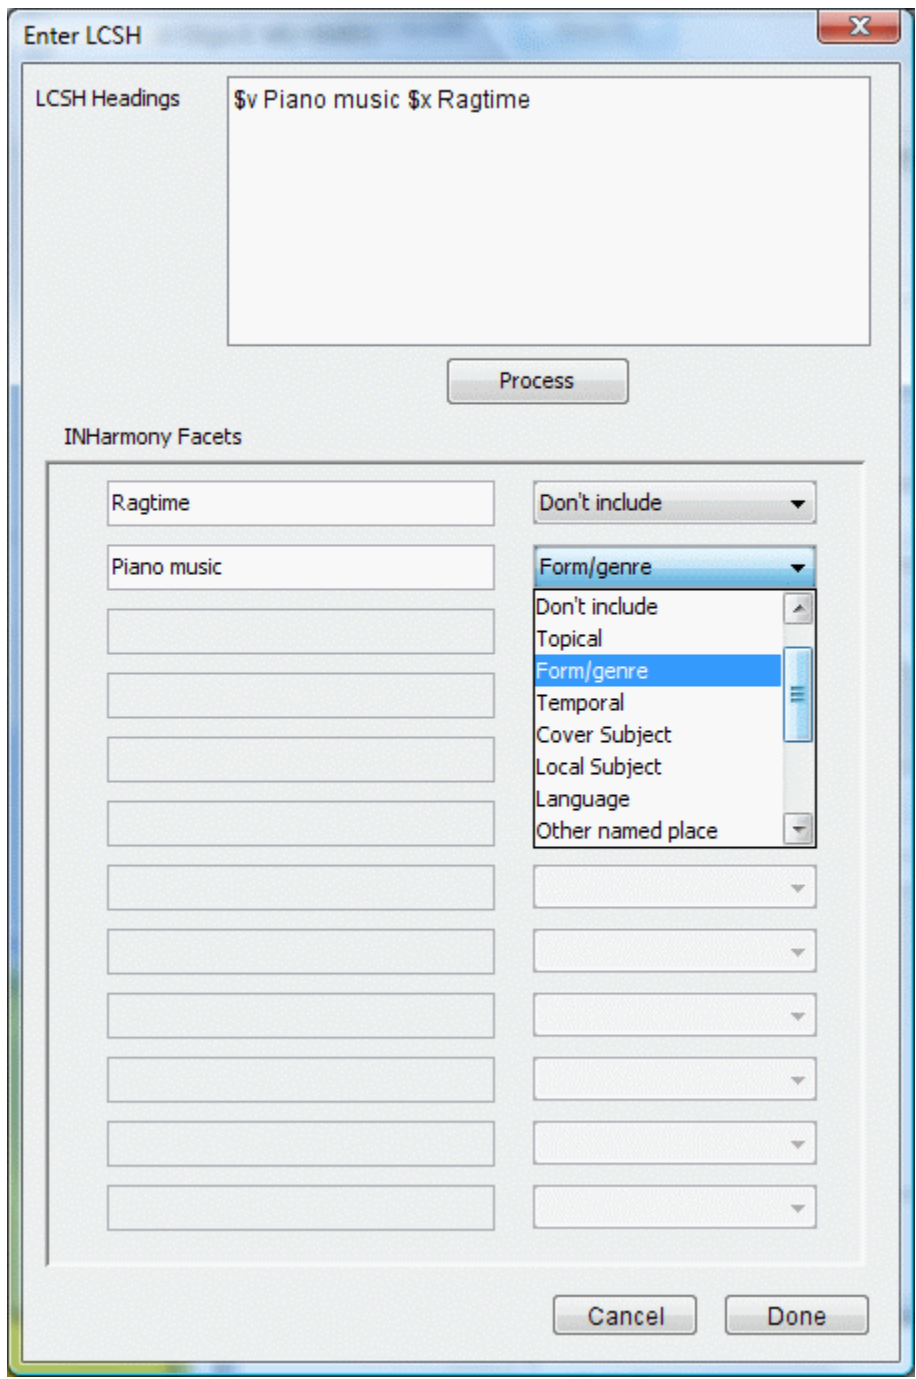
Enter LCSH

LCSH Headings

$v Piano music $x Ragtime

Process

INHarmony Facets

Ragtime

Don't include

Piano music

Form/genre

Don't include
Topical
Form/genre
Temporal
Cover Subject
Local Subject
Language
Other named place

Cancel

Done